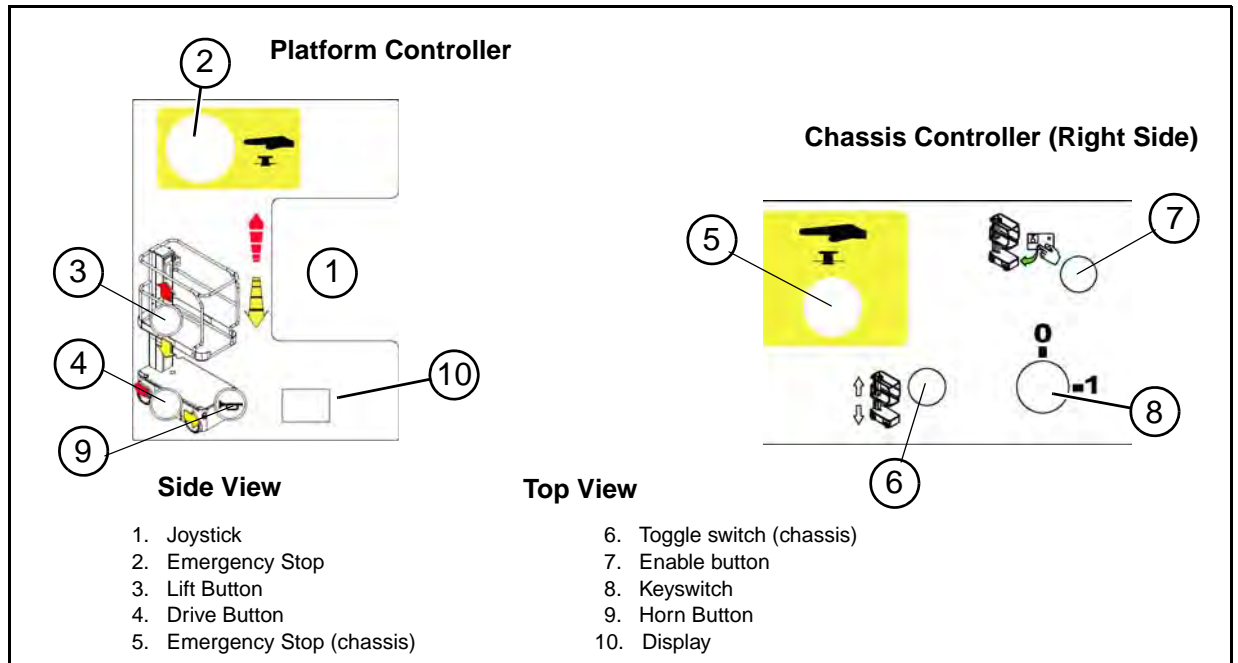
Platform Controller

2

1

3

4

10

9

Side View

Chassis Controller (Right Side)

5

7

0

1

8

6

Top View

1. Joystick
2. Emergency Stop
3. Lift Button
4. Drive Button
5. Emergency Stop (chassis)

6. Toggle switch (chassis)
7. Enable button
8. Keyswitch
9. Horn Button
10. Display